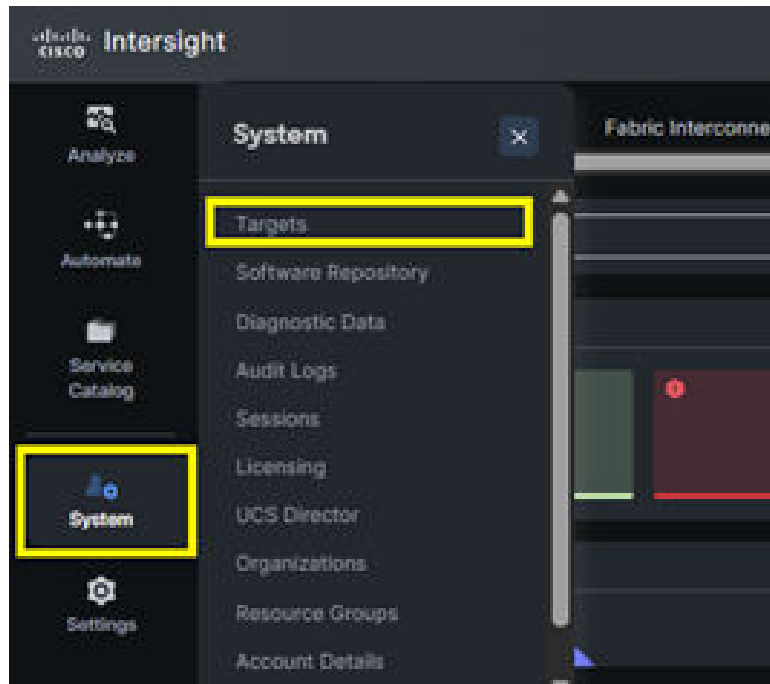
cisco Intersight

Analyze

Automate

Service Catalog

System

Settings

System

Targets

Software Repository

Diagnostic Data

Audit Logs

Sessions

Licensing

UCS Director

Organizations

Resource Groups

Account Details

Fabric Interconne